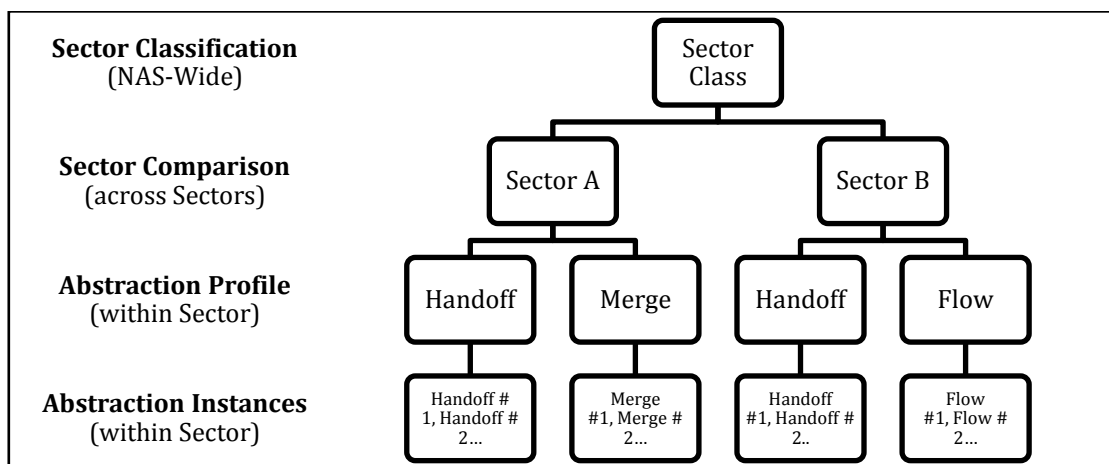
**Sector Classification**
(NAS-Wide)

Sector Class

**Sector Comparison**
(across Sectors)

Sector A

Sector B

**Abstraction Profile**
(within Sector)

Handoff

Merge

Handoff

Flow

**Abstraction Instances**
(within Sector)

Handoff # 1, Handoff # 2...

Merge #1, Merge # 2...

Handoff #1, Handoff # 2..

Flow #1, Flow # 2...